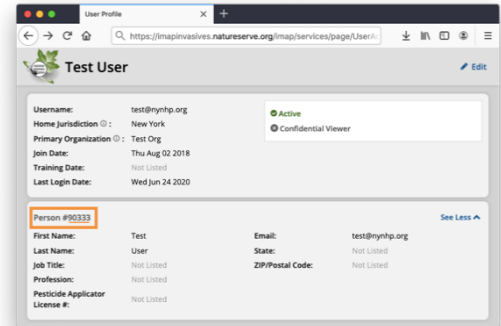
User Profile

https://imapinvasives.natureserve.org/imap/services/page/UserA

Test User

Edit

Username: test@nynhp.org
Home Jurisdiction ⓘ : New York
Primary Organization ⓘ : Test Org
Join Date: Thu Aug 02 2018
Training Date: Not Listed
Last Login Date: Wed Jun 24 2020

Active
Confidential Viewer

Person #90333

See Less

First Name: Test
Last Name: User
Job Title: Not Listed
Profession: Not Listed
Pesticide Applicator License #: Not Listed

Email: test@nynhp.org
State: Not Listed
ZIP/Postal Code: Not Listed